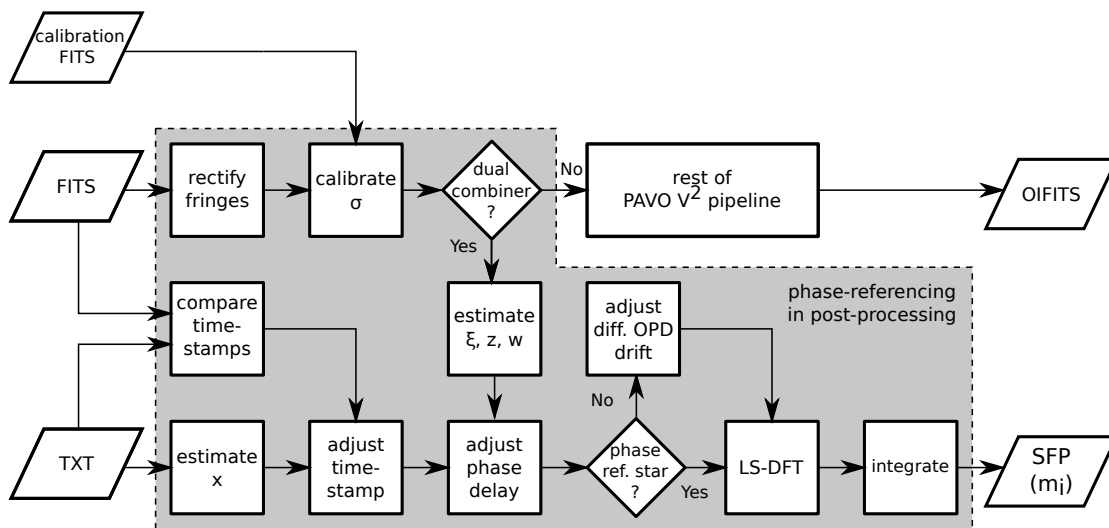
calibration FITS

FITS

rectify fringes

calibrate σ

dual combiner ?

No

rest of PAVO $V^2$ pipeline

OIFITS

Yes

compare time-stamps

estimate ξ, z, w

adjust diff. OPD drift

phase-referencing in post-processing

No

TXT

estimate x

adjust time-stamp

adjust phase delay

phase ref. star ?

Yes

LS-DFT

integrate

SFP ($m_i$)